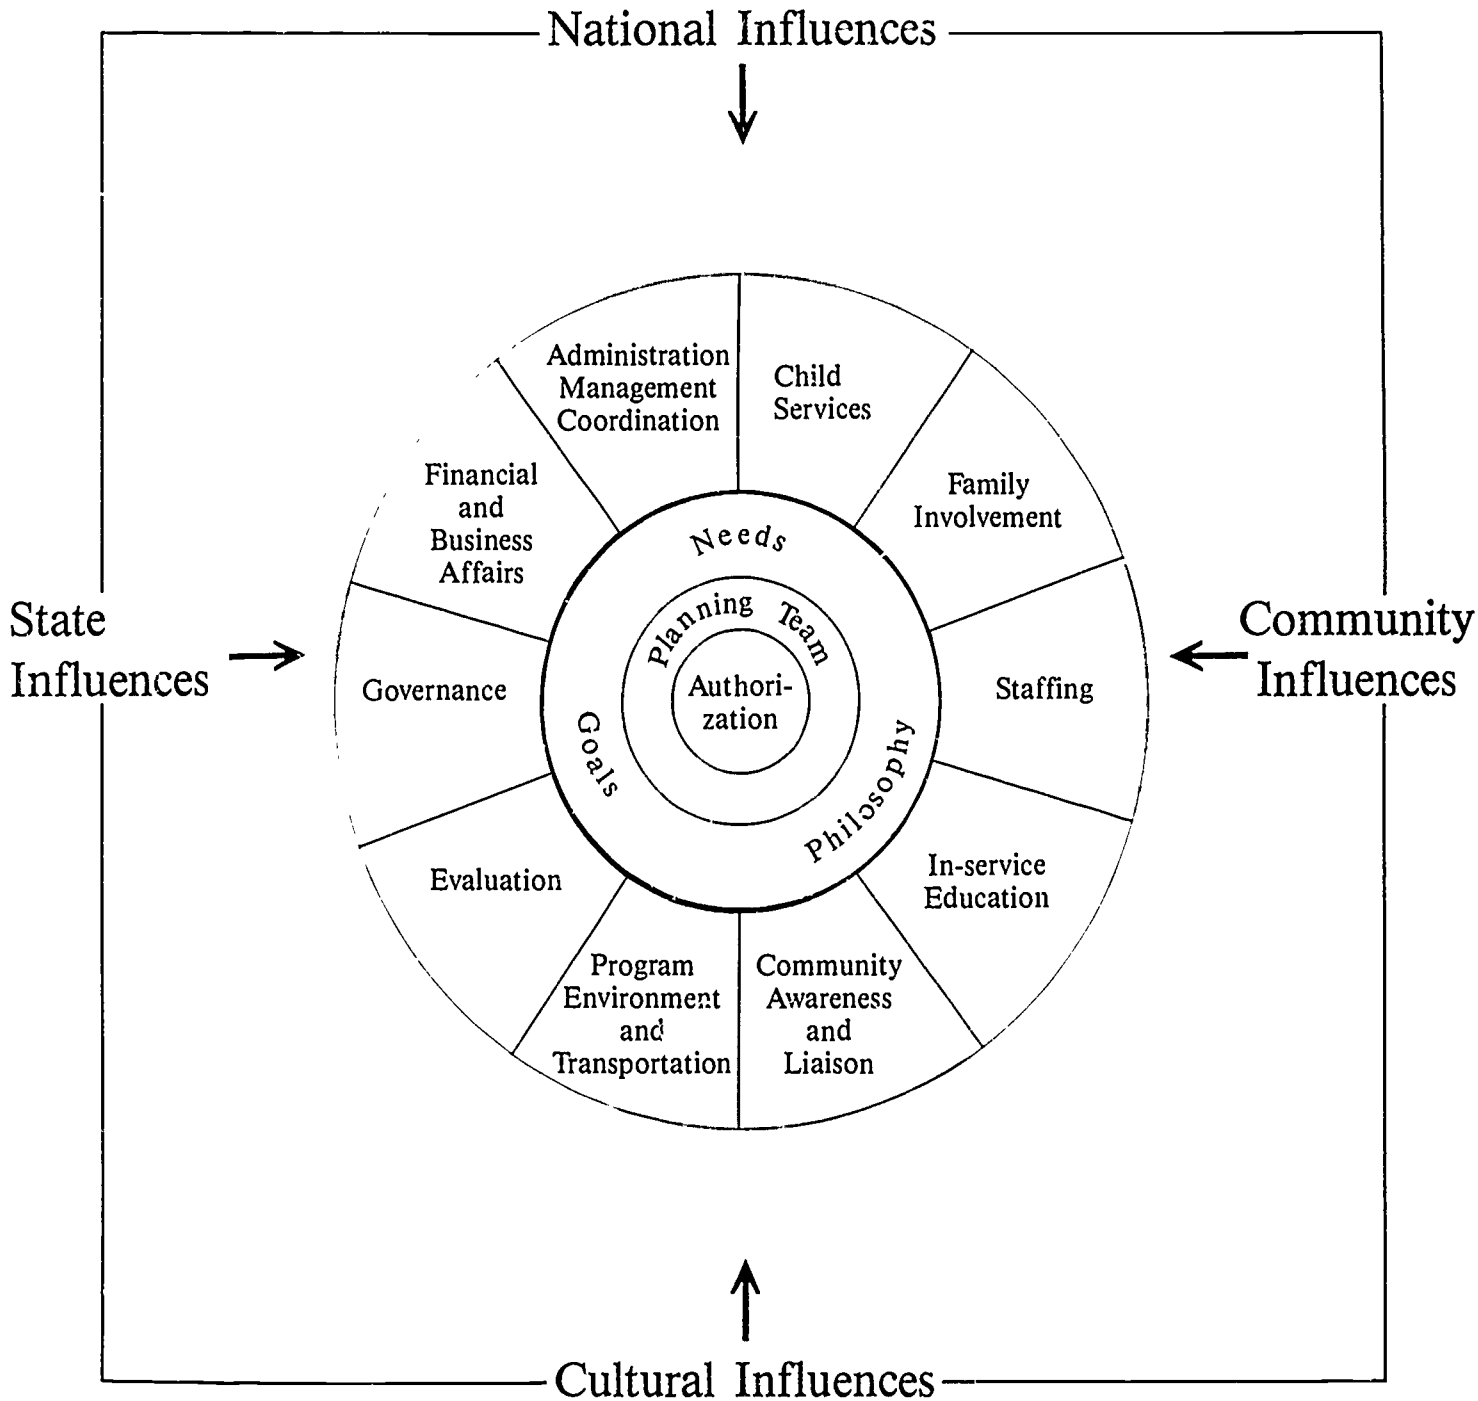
National Influences

State Influences

Community Influences

Administration Management Coordination

Child Services

Family Involvement

Staffing

In-service Education

Community Awareness and Liaison

Program Environment and Transportation

Evaluation

Governance

Financial and Business Affairs

Needs

Philosophy

Goals

Planning Team

Authorization

Cultural Influences